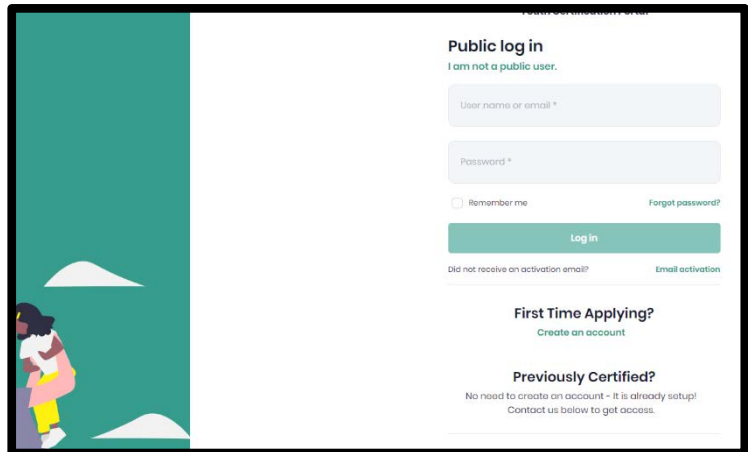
Public log in
I am not a public user.

User name or email *

Password *

Remember me
Forgot password?

Log in

Did not receive an activation email?
Email activation

First Time Applying?
Create an account

Previously Certified?
No need to create an account - It is already setup! Contact us below to get access.